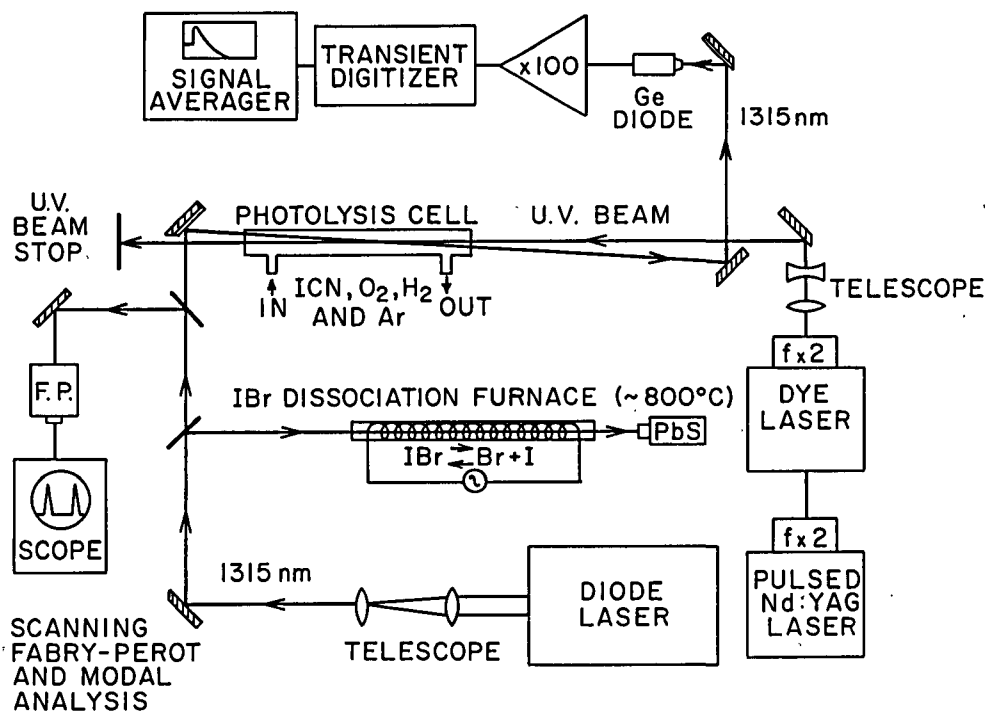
SIGNAL AVERAGER

TRANSIENT DIGITIZER

x100

Ge DIODE

1315 nm

U.V. BEAM STOP

PHOTOLYSIS CELL

U.V. BEAM

IN

ICN, $O_2$, $H_2$ AND Ar

OUT

TELESCOPE

F. P.

fx2

DYE LASER

IBr DISSOCIATION FURNACE (~800°C)

PbS

IBr $\rightleftharpoons$ Br+I

SCOPE

fx2

PULSED Nd:YAG LASER

1315 nm

DIODE LASER

SCANNING FABRY-PEROT AND MODAL ANALYSIS

TELESCOPE